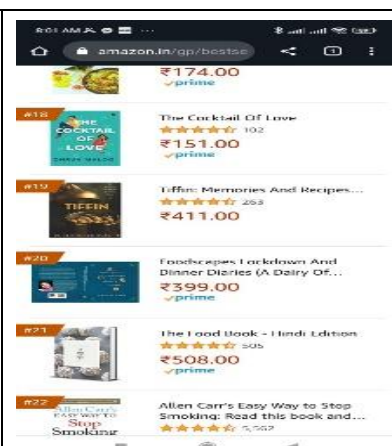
8:01 AM
amazon.in/gp/bestse

₹174.00
prime

#18
THE COCKTAIL OF LOVE
The Cocktail Of Love
102
₹151.00
prime

#19
TIFFIN
Tiffin: Memories And Recipes...
253
₹411.00

#20
Foodscapes Lockdown And Dinner Diaries (A Dairy Of...
₹399.00
prime

#21
The Food Book - Hindi Edition
505
₹508.00
prime

#22
Allen Carr's EASY WAY TO Stop Smoking
Allen Carr's Easy Way to Stop Smoking: Read this book and...
5,562